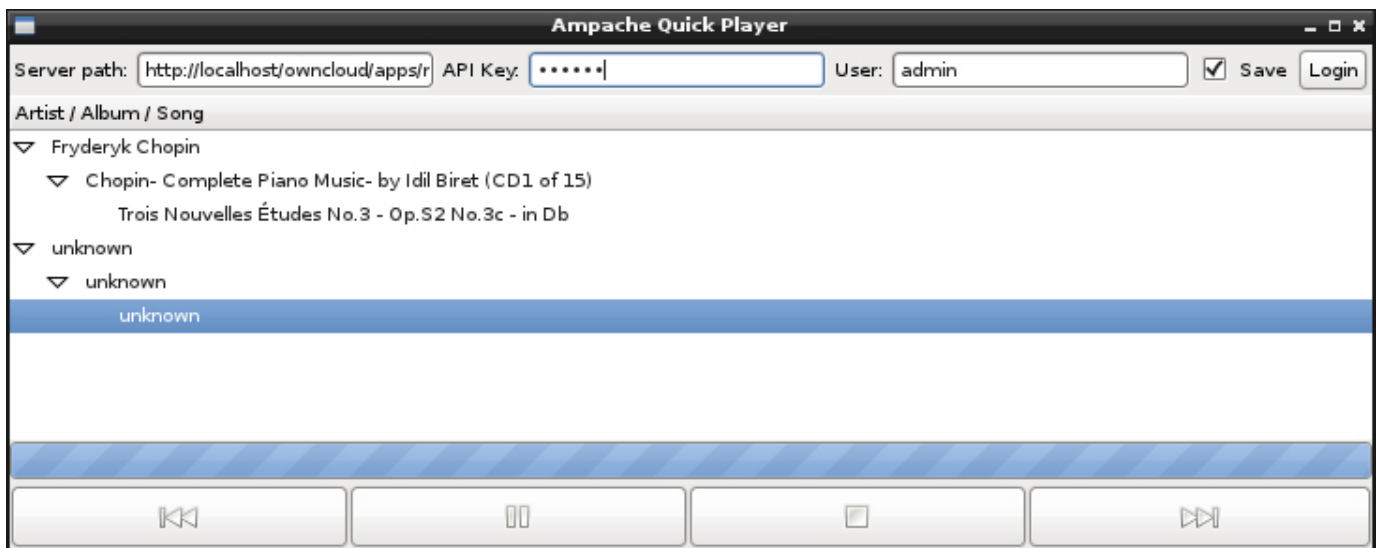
Ampache Quick Player

Server path: http://localhost/owncloud/apps/r API Key: •••••• User: admin Save Login

Artist / Album / Song

Fryderyk Chopin

Chopin- Complete Piano Music- by Idil Biret (CD1 of 15)

Trois Nouvelles Études No.3 - Op.S2 No.3c - in Db

unknown

unknown

unknown